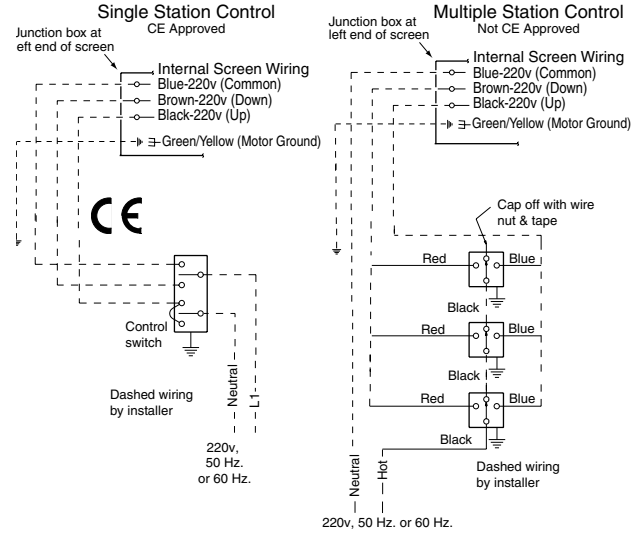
Single Station Control
CE Approved

Junction box at eft end of screen

Internal Screen Wiring
Blue-220v (Common)
Brown-220v (Down)
Black-220v (Up)
Green/Yellow (Motor Ground)

CE

Control switch

Dashed wiring by installer

Neutral
L1

220v, 50 Hz. or 60 Hz.

Multiple Station Control
Not CE Approved

Junction box at left end of screen

Internal Screen Wiring
Blue-220v (Common)
Brown-220v (Down)
Black-220v (Up)
Green/Yellow (Motor Ground)

Cap off with wire nut & tape

Red
Blue
Black
Red
Blue
Black
Red
Blue
Black

Dashed wiring by installer

Neutral
Hot

220v, 50 Hz. or 60 Hz.